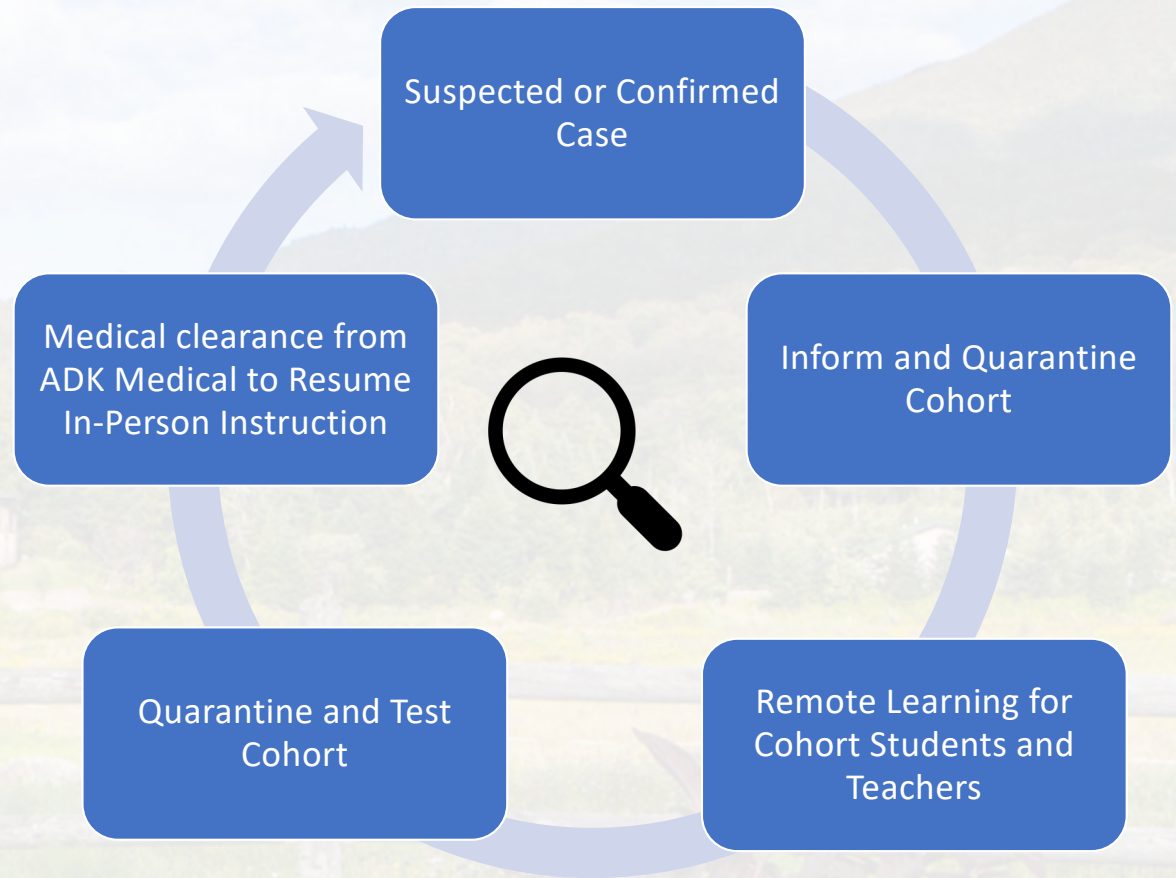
Suspected or Confirmed Case

Inform and Quarantine Cohort

Remote Learning for Cohort Students and Teachers

Quarantine and Test Cohort

Medical clearance from ADK Medical to Resume In-Person Instruction